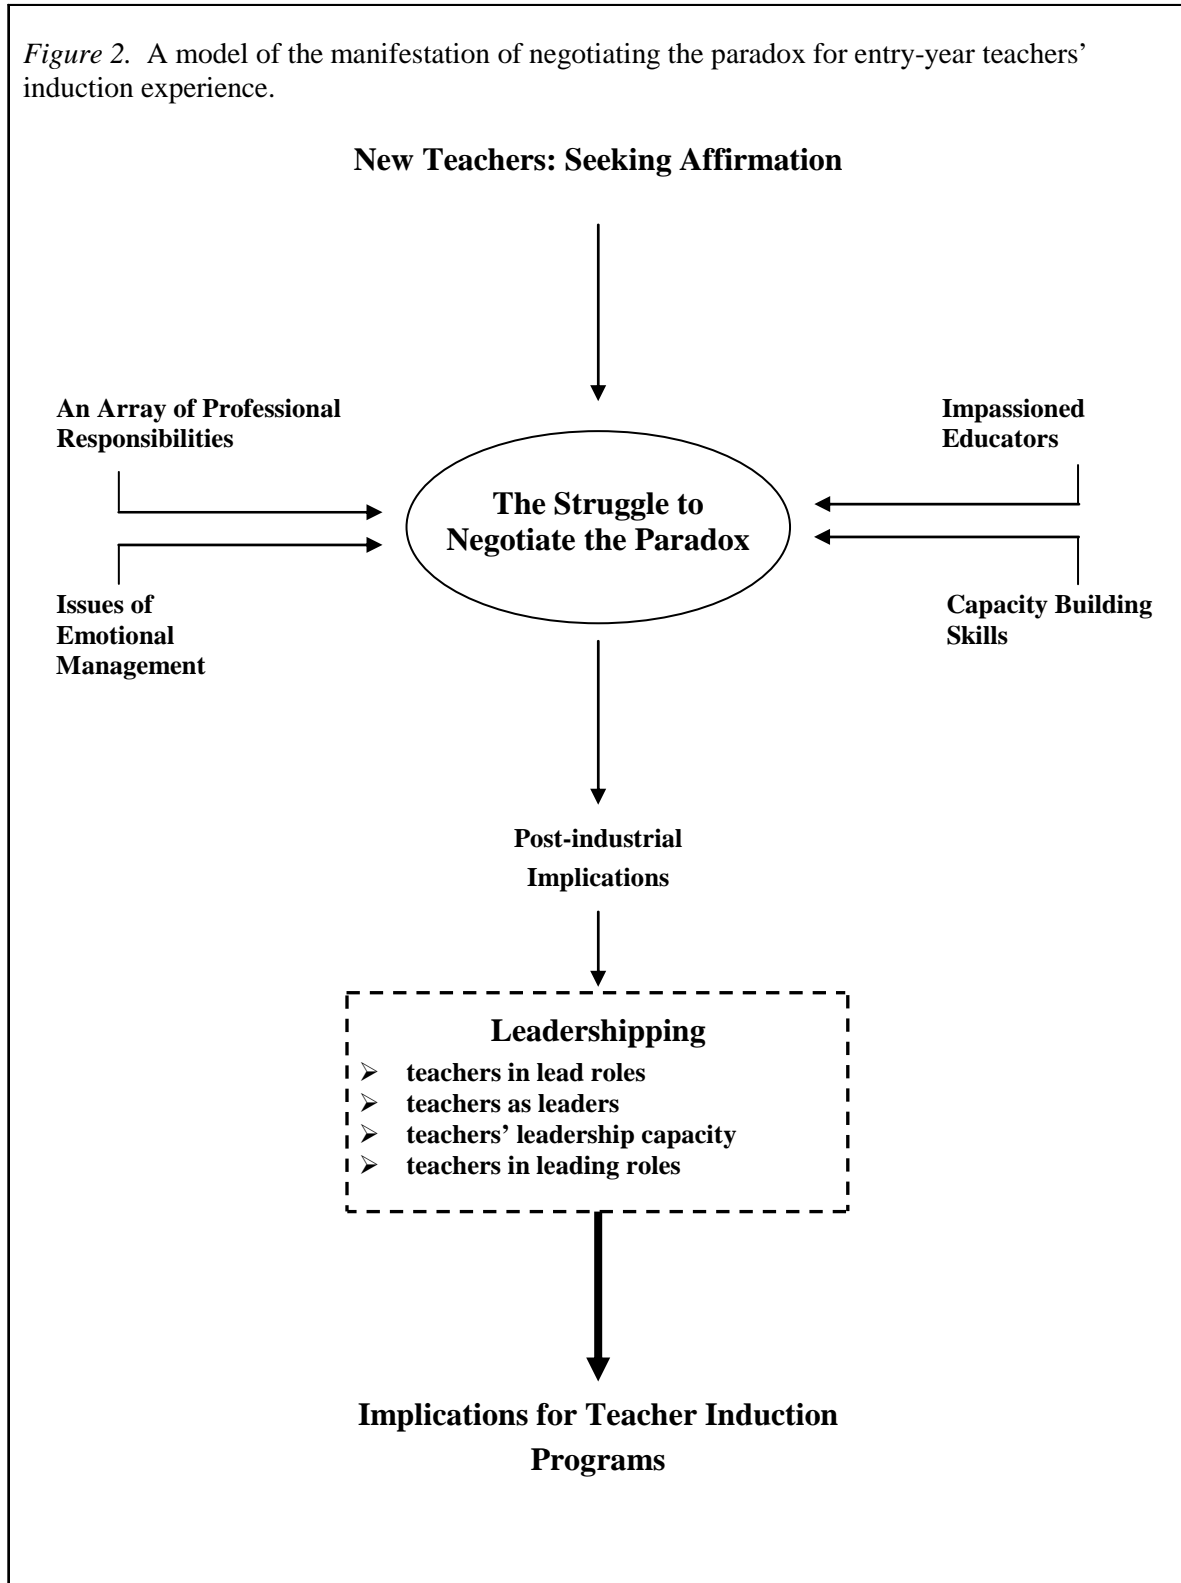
*Figure 2.* A model of the manifestation of negotiating the paradox for entry-year teachers' induction experience.

**New Teachers: Seeking Affirmation**

**An Array of Professional Responsibilities**

**Issues of Emotional Management**

**The Struggle to Negotiate the Paradox**

**Impassioned Educators**

**Capacity Building Skills**

**Post-industrial Implications**

**Leadershipping**

- **teachers in lead roles**
- **teachers as leaders**
- **teachers' leadership capacity**
- **teachers in leading roles**

**Implications for Teacher Induction Programs**